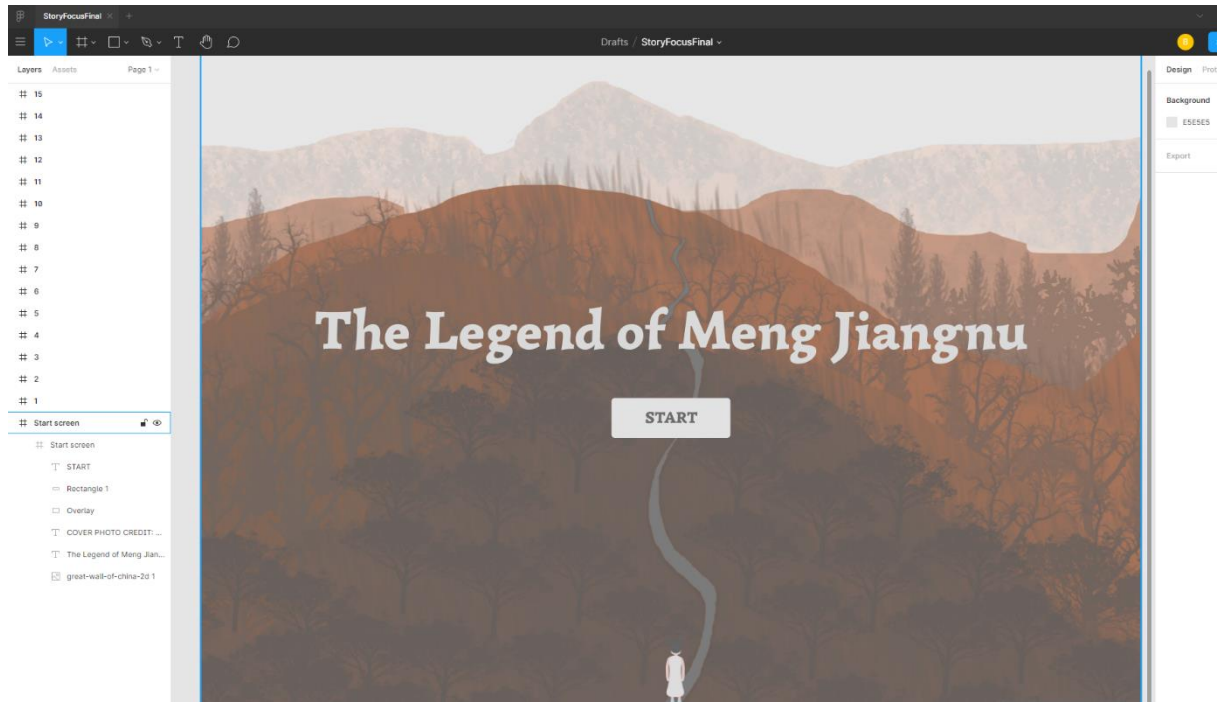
StoryFocusFinal

Drafts / StoryFocusFinal

Layers Assets Page 1

15
14
13
12
11
10
9
8
7
6
5
4
3
2
1
Start screen
Start screen
START
Rectangle 1
Overlay
COVER PHOTO CREDIT: ...
The Legend of Meng Jian...
great-wall-of-china-2d 1

The Legend of Meng Jiangnu

START

Design Prot

Background

E5E5E5

Export